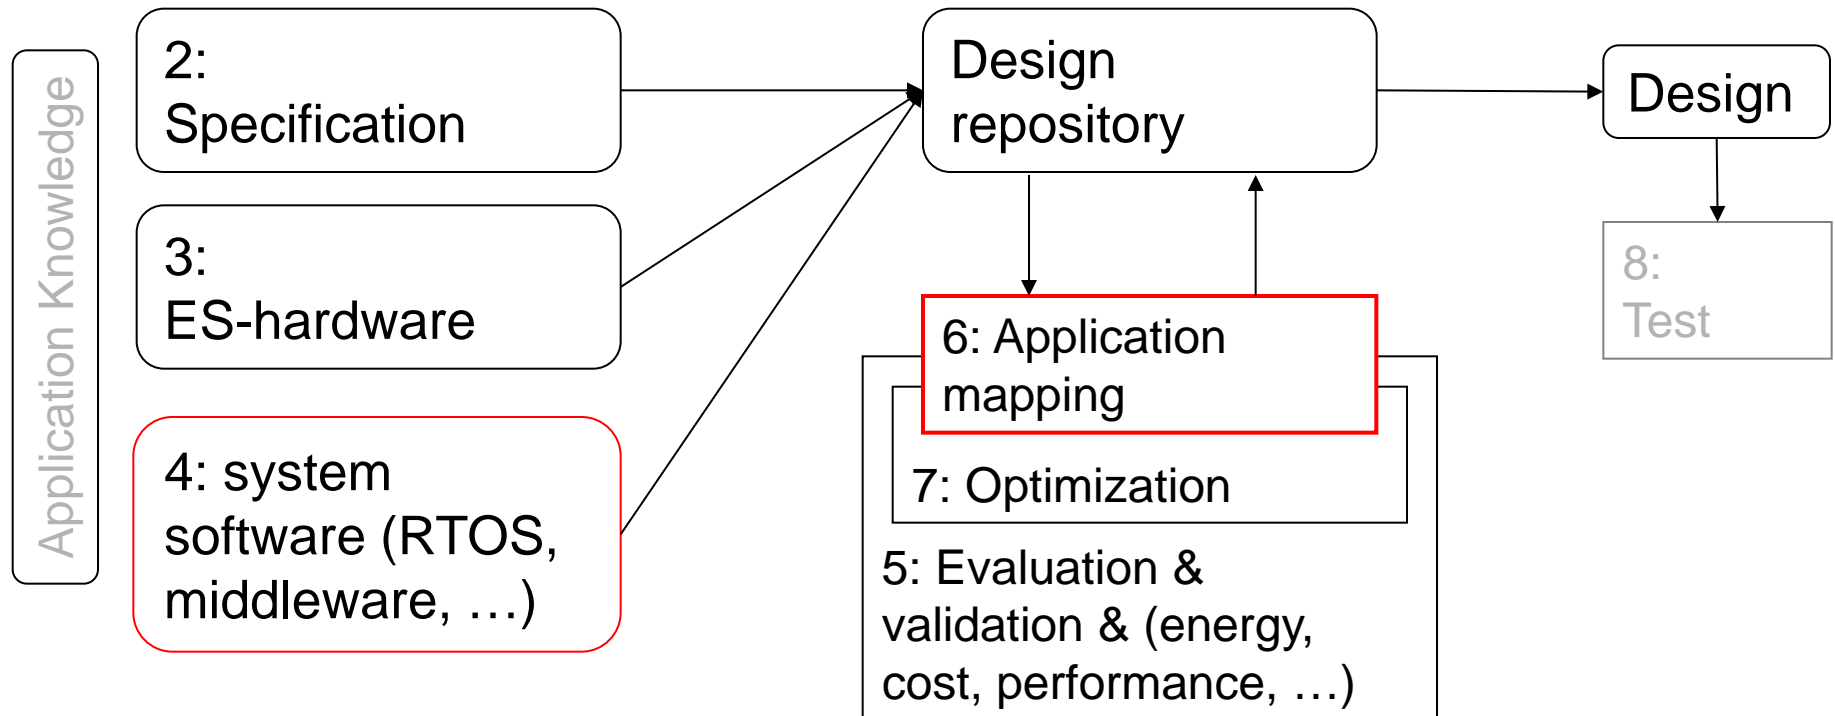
Application Knowledge

2:
Specification

3:
ES-hardware

4: system software (RTOS, middleware, …)

Design repository

6: Application mapping

7: Optimization

5: Evaluation & validation & (energy, cost, performance, …)

Design

8:
Test